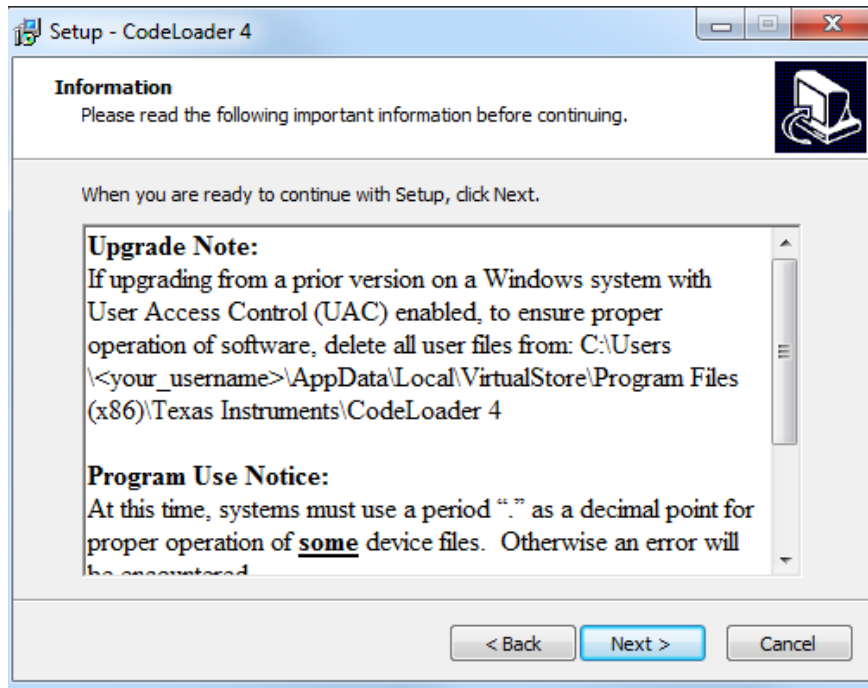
Setup - CodeLoader 4

Information
Please read the following important information before continuing.

When you are ready to continue with Setup, click Next.

Upgrade Note:
If upgrading from a prior version on a Windows system with User Access Control (UAC) enabled, to ensure proper operation of software, delete all user files from: C:\Users\<your_username>\AppData\Local\VirtualStore\Program Files (x86)\Texas Instruments\CodeLoader 4

Program Use Notice:
At this time, systems must use a period "." as a decimal point for proper operation of some device files. Otherwise an error will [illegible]

< Back Next > Cancel